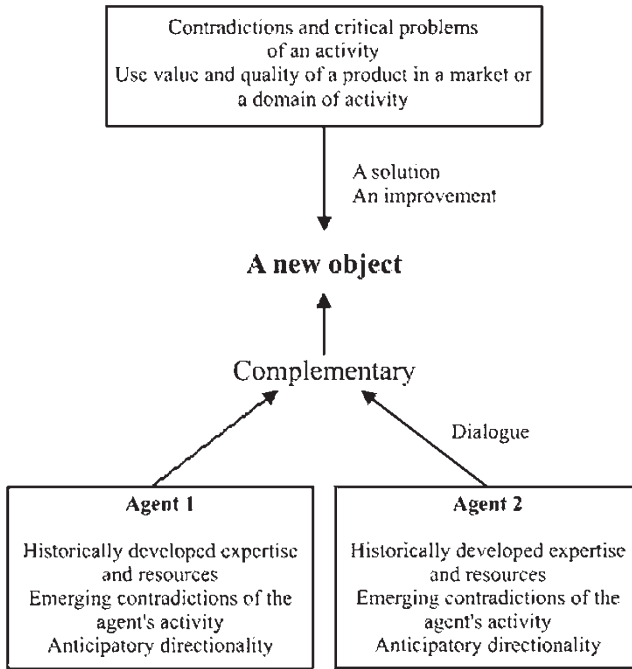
Contradictions and critical problems of an activity
Use value and quality of a product in a market or a domain of activity

A solution
An improvement

A new object

Complementary

Dialogue

Agent 1

Historically developed expertise and resources
Emerging contradictions of the agent's activity
Anticipatory directionality

Agent 2

Historically developed expertise and resources
Emerging contradictions of the agent's activity
Anticipatory directionality